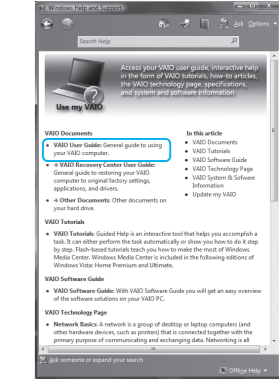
Windows Help and Support

Ask Options

Search Help

Access your VAIO user guide, interactive help in the form of VAIO tutorials, how-to articles, the VAIO technology page, specifications, and system and software information.

Use my VAIO

VAIO Documents

• VAIO User Guide: General guide to using your VAIO computer.

• + VAIO Recovery Center User Guide: General guide to restoring your VAIO computer to original factory settings, applications, and drivers.

• + Other Documents: Other documents on your hard drive.

In this article
• VAIO Documents
• VAIO Tutorials
• VAIO Software Guide
• VAIO Technology Page
• VAIO System & Software Information
• Update my VAIO

VAIO Tutorials

• VAIO Tutorials: Guided Help is an interactive tool that helps you accomplish a task. It can either perform the task automatically or show you how to do it step by step. Flash-based tutorials teach you how to make the most of Windows Media Center. Windows Media Center is included in the following editions of Windows Vista: Home Premium and Ultimate.

VAIO Software Guide

• VAIO Software Guide: With VAIO Software Guide you will get an easy overview of the software solutions on your VAIO PC.

VAIO Technology Page

• Network Basics: A network is a group of desktop or laptop computers (and other hardware devices, such as printers) that is connected together with the primary purpose of communicating and exchanging data. Networking is all

Ask someone or expand your search

Offline Help